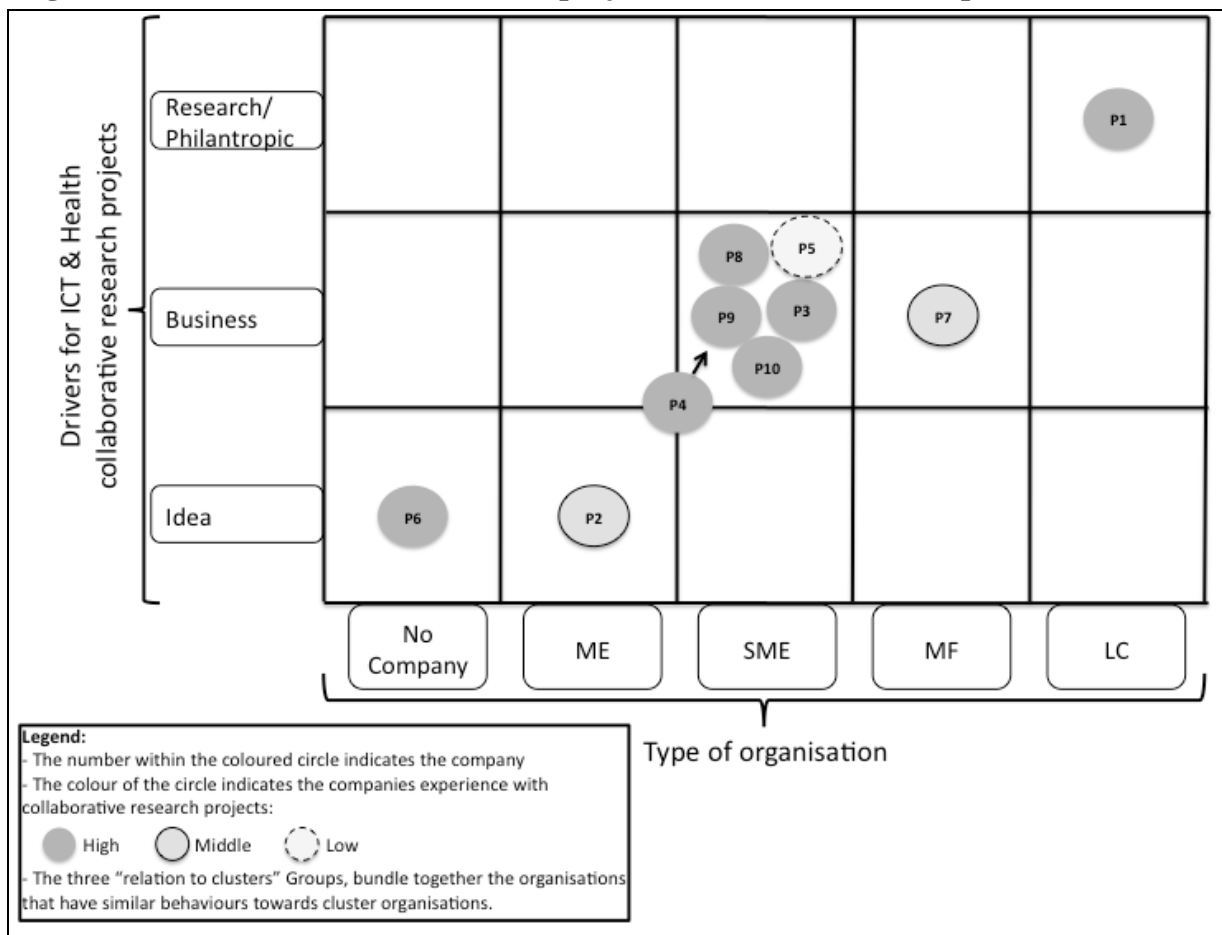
Drivers for ICT & Health collaborative research projects

Research/ Philantropic

Business

Idea

P1

P8

P5

P9

P3

P7

P10

P4

P6

P2

No Company

ME

SME

MF

LC

Type of organisation

Legend:
- The number within the coloured circle indicates the company
- The colour of the circle indicates the companies experience with collaborative research projects:
High Middle Low
- The three "relation to clusters" Groups, bundle together the organisations that have similar behaviours towards cluster organisations.